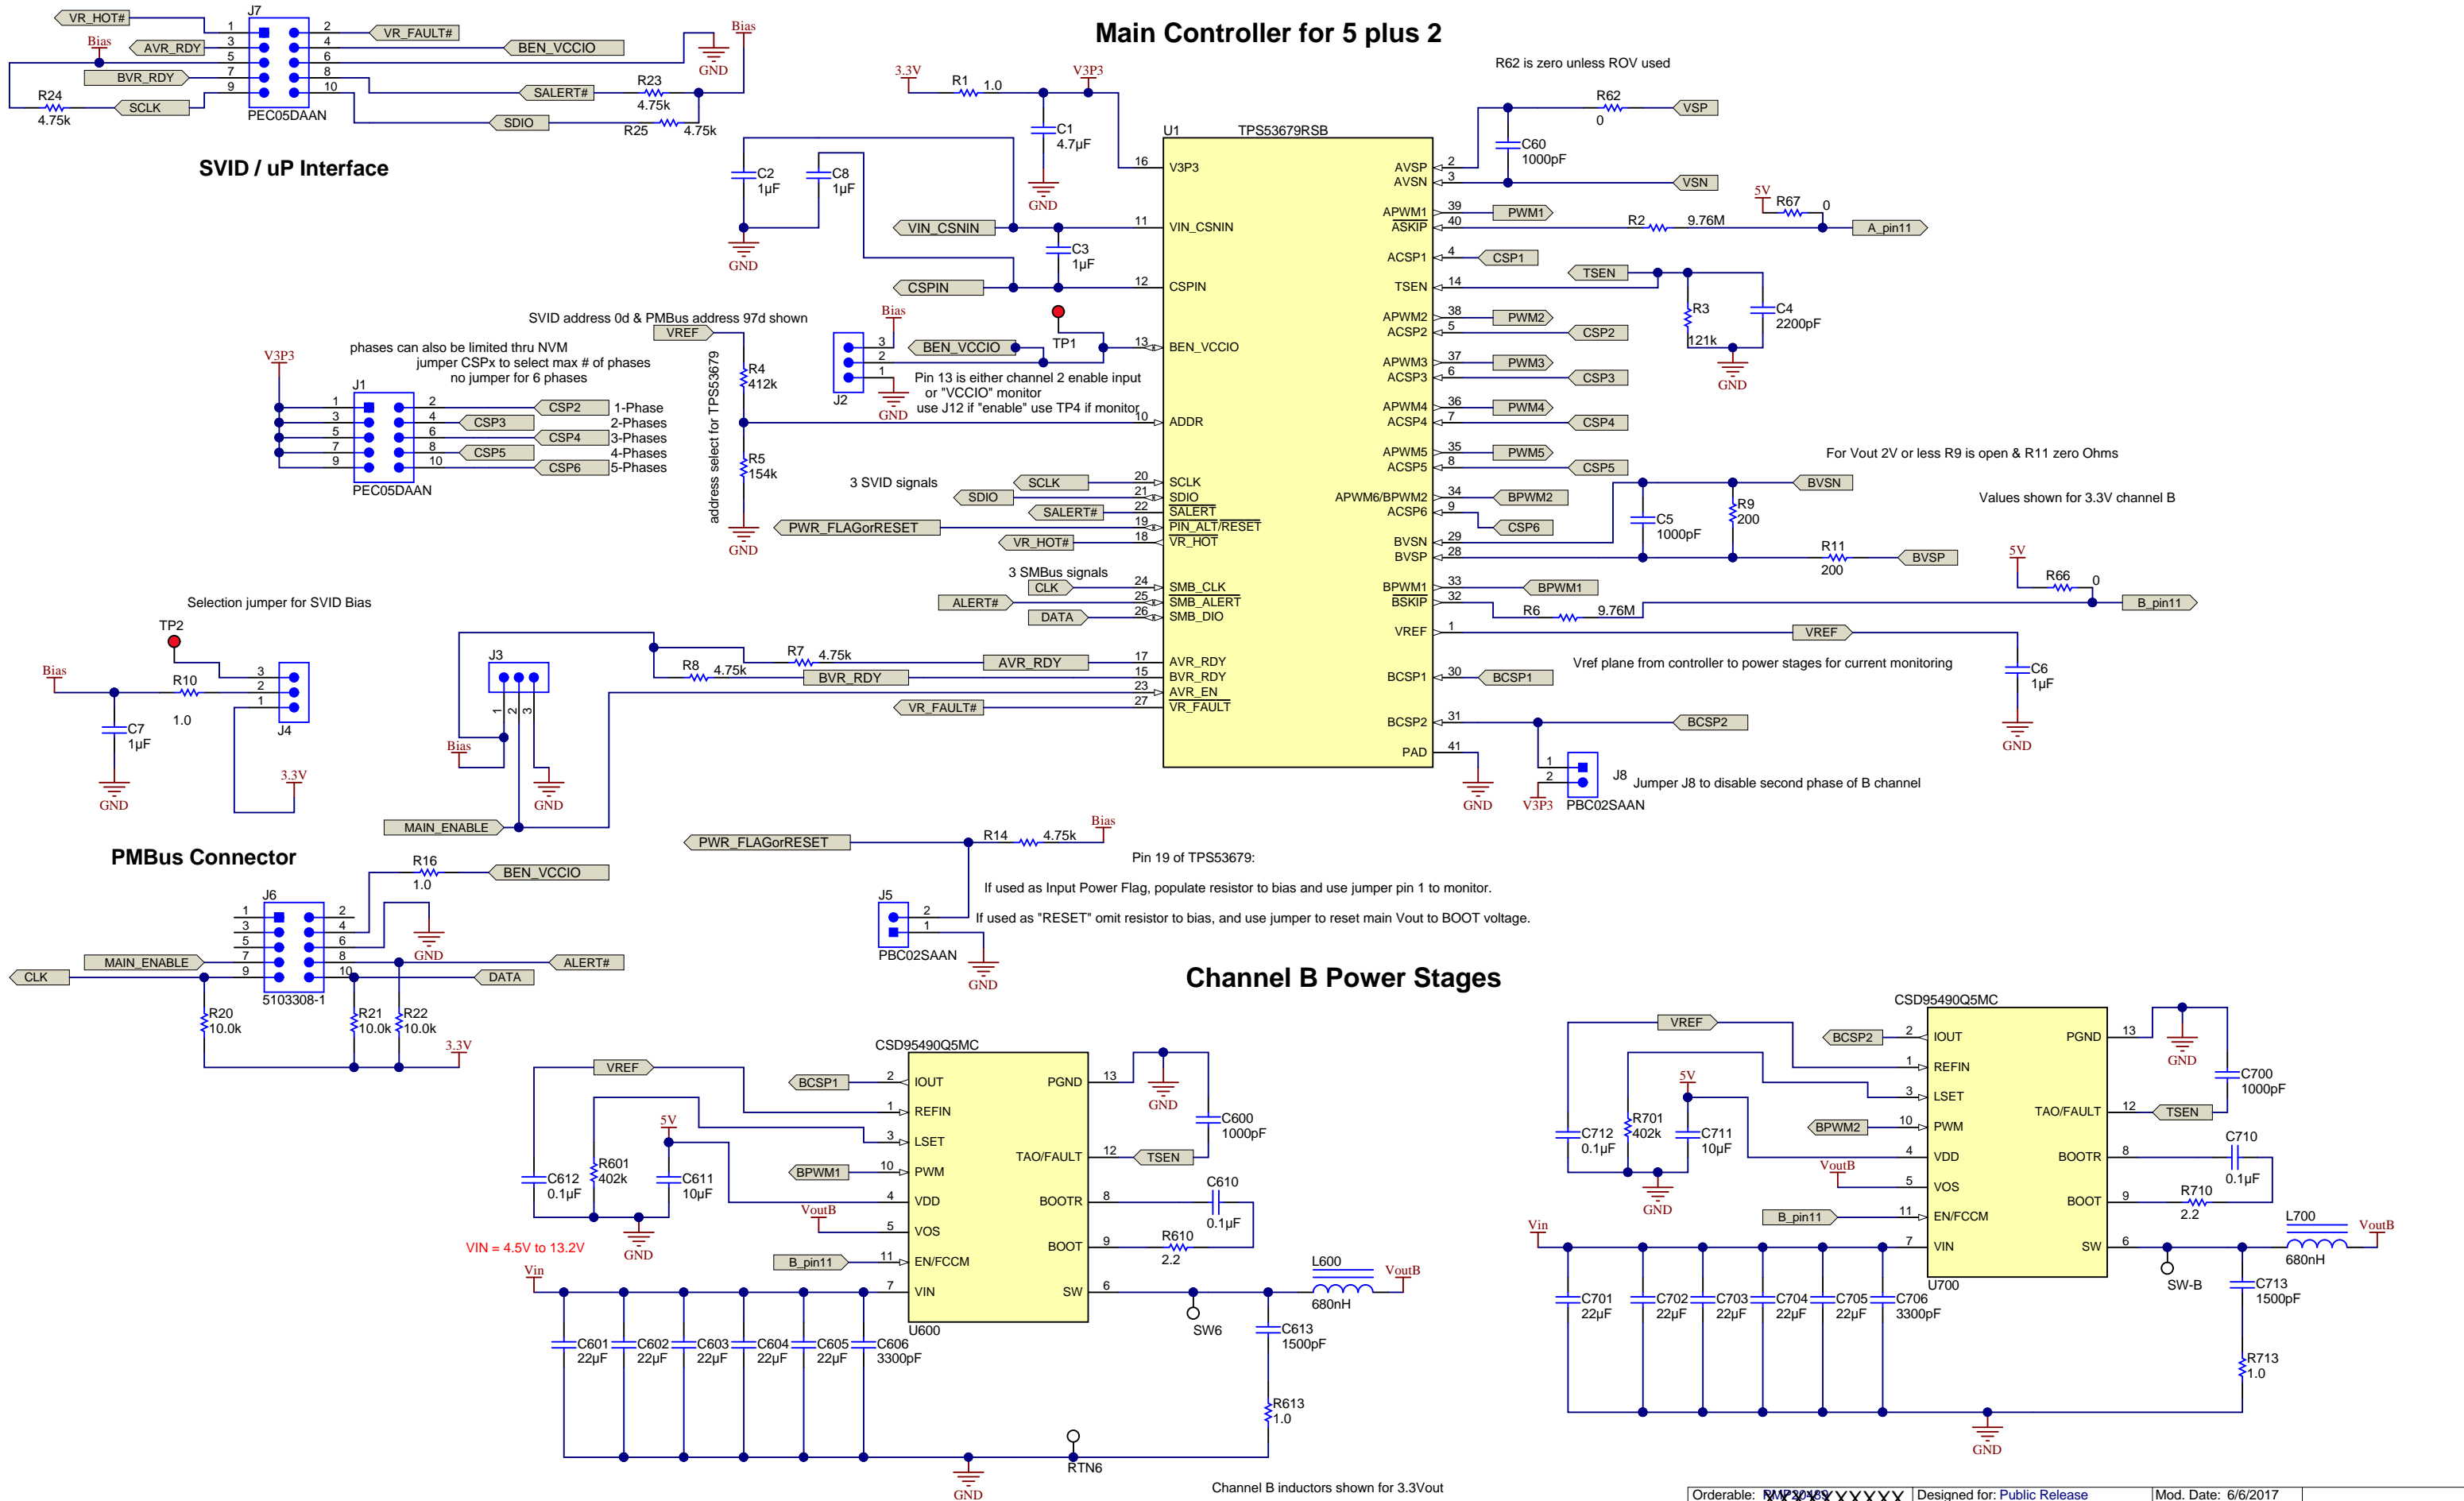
Main Controller for 5 plus 2

SVID / uP Interface

VR_HOT#
J7
1 2 VR_FAULT#
Bias
AVR_RDY 3 4 BEN_VCCIO
5 6
BVR_RDY 7 8
R24 9 10
4.75k SCLK
PEC05DAAN
SALERT#
R23 4.75k
SDIO
R25 4.75k
GND
Bias

3.3V
R1 1.0
V3P3
C1 4.7µF
GND
C2 1µF
C8 1µF
GND
VIN_CSNIN
C3 1µF
CSPIN
U1 TPS53679RSB
16 V3P3
11 VIN_CSNIN
12 CSPIN
13 BEN_VCCIO
10 ADDR
20 SCLK
21 SDIO
22 SALERT
19 PIN_ALT/RESET
18 VR_HOT
24 SMB_CLK
25 SMB_ALERT
26 SMB_DIO
17 AVR_RDY
15 BVR_RDY
23 AVR_EN
27 VR_FAULT
AVSP 2
AVSN 3
APWM1 39
ASKIP 40
ACSP1 4
TSEN 14
APWM2 38
ACSP2 5
APWM3 37
ACSP3 6
APWM4 36
ACSP4 7
APWM5 35
ACSP5 8
APWM6/BPWM2 34
ACSP6 9
BVSN 29
BVSP 28
BPWM1 33
BSKIP 32
VREF 1
BCSP1 30
BCSP2 31
PAD 41

R62 is zero unless ROV used
R62 0 VSP
C60 1000pF
VSN
5V R67 0
PWM1
R2 9.76M A_pin11
CSP1
TSEN
R3 121k
C4 2200pF
GND
PWM2 CSP2
PWM3 CSP3
PWM4 CSP4
PWM5 CSP5
BPWM2 CSP6
For Vout 2V or less R9 is open & R11 zero Ohms
BVSN
C5 1000pF
R9 200
Values shown for 3.3V channel B
R11 200 BVSP
5V R66 0
BPWM1
R6 9.76M B_pin11
VREF
C6 1µF
GND
Vref plane from controller to power stages for current monitoring
BCSP1
BCSP2
GND
J8 Jumper J8 to disable second phase of B channel
V3P3 PBC02SAAN

SVID address 0d & PMBus address 97d shown
VREF
R4 412k
R5 154k
address select for TPS53679
GND
phases can also be limited thru NVM
jumper CSPx to select max # of phases
no jumper for 6 phases
V3P3
J1
CSP2 1-Phase
CSP3 2-Phases
CSP4 3-Phases
CSP5 4-Phases
CSP6 5-Phases
PEC05DAAN
Bias
BEN_VCCIO
TP1
J2
GND
Pin 13 is either channel 2 enable input or "VCCIO" monitor
use J12 if "enable" use TP4 if monitor
3 SVID signals
SCLK
SDIO
SALERT#
PWR_FLAGorRESET
VR_HOT#
3 SMBus signals
CLK
ALERT#
DATA

Selection jumper for SVID Bias
TP2
Bias
R10 1.0
C7 1µF
GND
J4
3.3V
J3
Bias
GND
MAIN_ENABLE
R8 4.75k
R7 4.75k
AVR_RDY
BVR_RDY
VR_FAULT#

PMBus Connector
R16 1.0 BEN_VCCIO
J6
GND
MAIN_ENABLE
CLK
ALERT#
DATA
5103308-1
R20 10.0k
R21 10.0k
R22 10.0k
3.3V

PWR_FLAGorRESET
R14 4.75k Bias
J5
PBC02SAAN
GND
Pin 19 of TPS53679:
If used as Input Power Flag, populate resistor to bias and use jumper pin 1 to monitor.
If used as "RESET" omit resistor to bias, and use jumper to reset main Vout to BOOT voltage.

Channel B Power Stages

CSD95490Q5MC
VREF
BCSP1 2 IOUT
1 REFIN
3 LSET
BPWM1 10 PWM
4 VDD
VoutB 5 VOS
B_pin11 11 EN/FCCM
7 VIN
PGND 13
TAO/FAULT 12 TSEN
BOOTR 8
BOOT 9
SW 6
U600
5V
C612 0.1µF
R601 402k
C611 10µF
GND
C600 1000pF
C610 0.1µF
R610 2.2
L600 680nH VoutB
SW6
C613 1500pF
R613 1.0
VIN = 4.5V to 13.2V
Vin
C601 22µF C602 22µF C603 22µF C604 22µF C605 22µF C606 3300pF
GND
RTN6
Channel B inductors shown for 3.3Vout

CSD95490Q5MC
VREF
BCSP2 2 IOUT
1 REFIN
3 LSET
BPWM2 10 PWM
4 VDD
VoutB 5 VOS
B_pin11 11 EN/FCCM
7 VIN
PGND 13
TAO/FAULT 12 TSEN
BOOTR 8
BOOT 9
SW 6
U700
GND
C700 1000pF
C710 0.1µF
R710 2.2
L700 680nH VoutB
SW-B
C713 1500pF
R713 1.0
5V
C712 0.1µF
R701 402k
C711 10µF
GND
Vin
C701 22µF C702 22µF C703 22µF C704 22µF C705 22µF C706 3300pF
GND

Orderable: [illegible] | Designed for: Public Release | Mod. Date: 6/6/2017